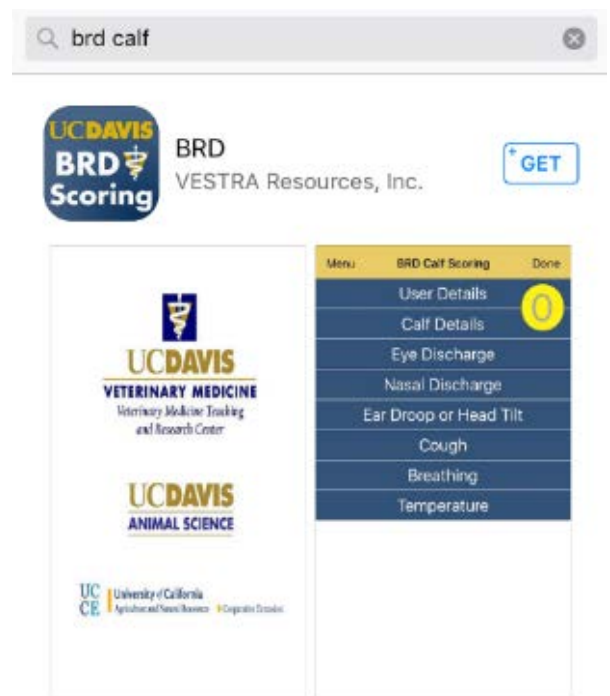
brd calf

UCDAVIS BRD Scoring

BRD
VESTRA Resources, Inc.

GET

UCDAVIS
VETERINARY MEDICINE
Veterinary Medicine Teaching and Research Center

UCDAVIS
ANIMAL SCIENCE

UC CE University of California Agriculture and Natural Resources Cooperative Extension

Menu BRD Calf Scoring Done
User Details
0
Calf Details
Eye Discharge
Nasal Discharge
Ear Droop or Head Tilt
Cough
Breathing
Temperature